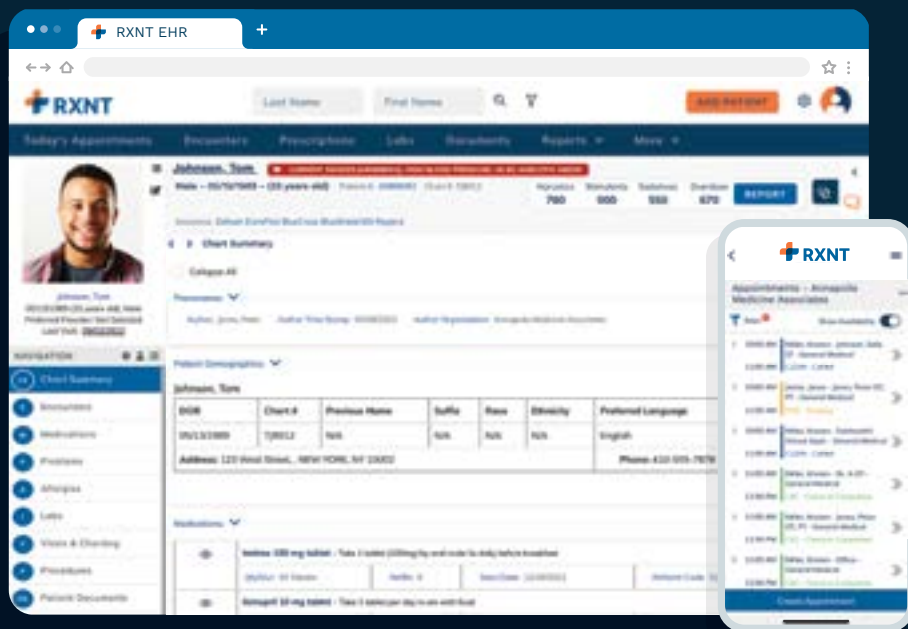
RXNT EHR

RXNT

Last Name First Name ADD PATIENT

Today's Appointments Encounters Prescriptions Labs Documents Reports More

Johnson, Tom

Male – 05/13/1980 (33 years old)

Narcotics 780 Stimulants 000 Sedatives 550 Overdose 670 REPORT

Chart Summary

Collapse All

Patient Demographics

Johnson, Tom

| DOB | Chart # | Previous Name | Suffix | Race | Ethnicity | Preferred Language |
|---|---|---|---|---|---|---|
| 05/13/1980 | TJ0012 | N/A | N/A | N/A | N/A | English |

Address: 123 West Street, , NEW YORK, NY 10002

Medications

Johnson, Tom

NAVIGATION

Chart Summary
Encounters
Medications
Problems
Allergies
Labs
Vitals & Charting
Procedures
Patient Documents

RXNT

Appointments – Annapolis Medicine Associates

Show Availability

Create Appointment